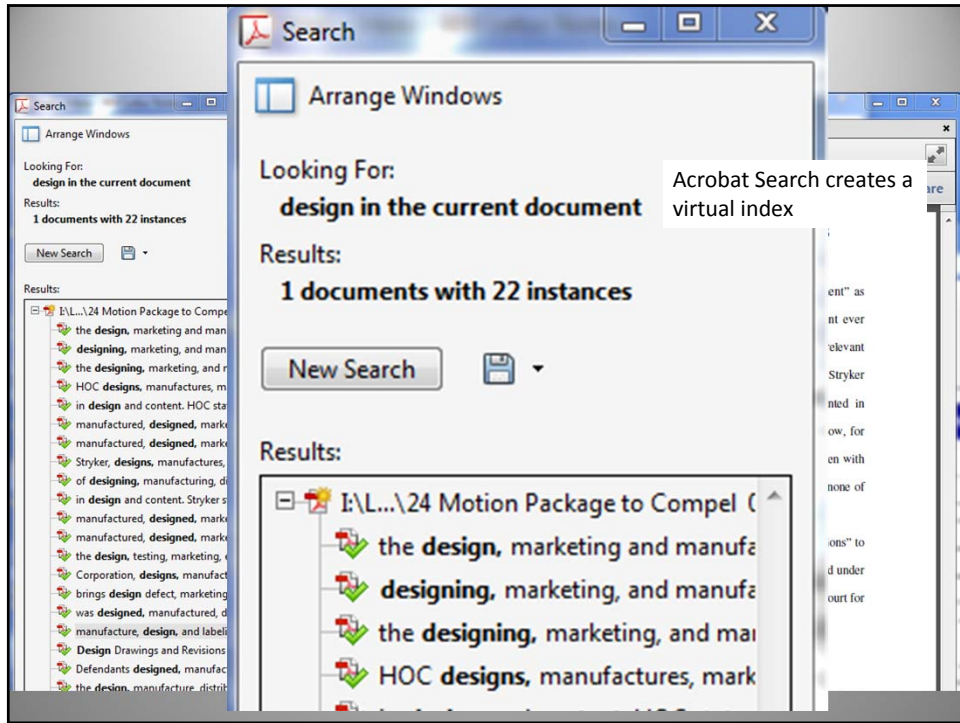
Search

Arrange Windows

Looking For:
design in the current document

Results:
1 documents with 22 instances

New Search

Results:
I:\L...\24 Motion Package to Compe
the design, marketing and man
designing, marketing, and man
the designing, marketing, and r
HOC designs, manufactures, m
in design and content. HOC sta
manufactured, designed, marke
manufactured, designed, marke
Stryker, designs, manufactures,
of designing, manufacturing, d
in design and content. Stryker s
manufactured, designed, marke
manufactured, designed, marke
the design, testing, marketing,
Corporation, designs, manufact
brings design defect, marketing
was designed, manufactured, d
manufacture, design, and labeli
Design Drawings and Revisions
Defendants designed, manufac
the design, manufacture, distrib

Search

Arrange Windows

Looking For:
design in the current document

Results:
1 documents with 22 instances

New Search

Results:
I:\L...\24 Motion Package to Compel (
the design, marketing and manufa
designing, marketing, and manufa
the designing, marketing, and mar
HOC designs, manufactures, mark

Acrobat Search creates a virtual index

are
ent" as
nt ever
elevant
Stryker
nted in
ow, for
en with
none of
ons" to
d under
ourt for